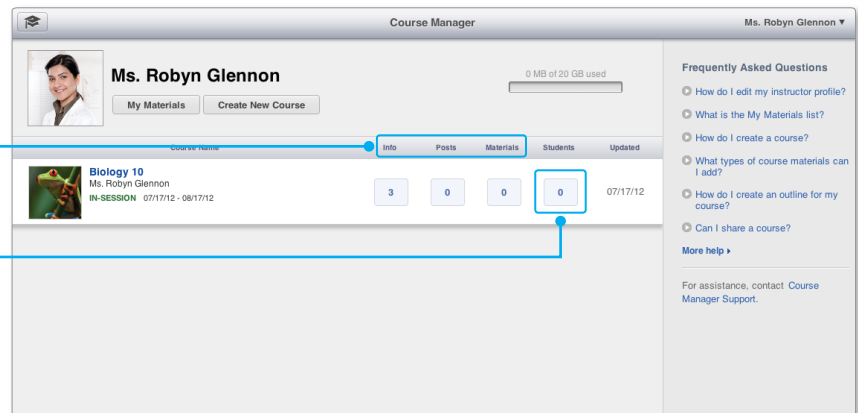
Course Manager

Ms. Robyn Glennon ▾

Ms. Robyn Glennon

My Materials | Create New Course

0 MB of 20 GB used

| Course Name | Info | Posts | Materials | Students | Updated |
|---|---|---|---|---|---|
| Biology 10 Ms. Robyn Glennon IN-SESSION 07/17/12 - 08/17/12 | 3 | 0 | 0 | 0 | 07/17/12 |

Frequently Asked Questions

How do I edit my instructor profile?

What is the My Materials list?

How do I create a course?

What types of course materials can I add?

How do I create an outline for my course?

Can I share a course?

More help ▸

For assistance, contact Course Manager Support.